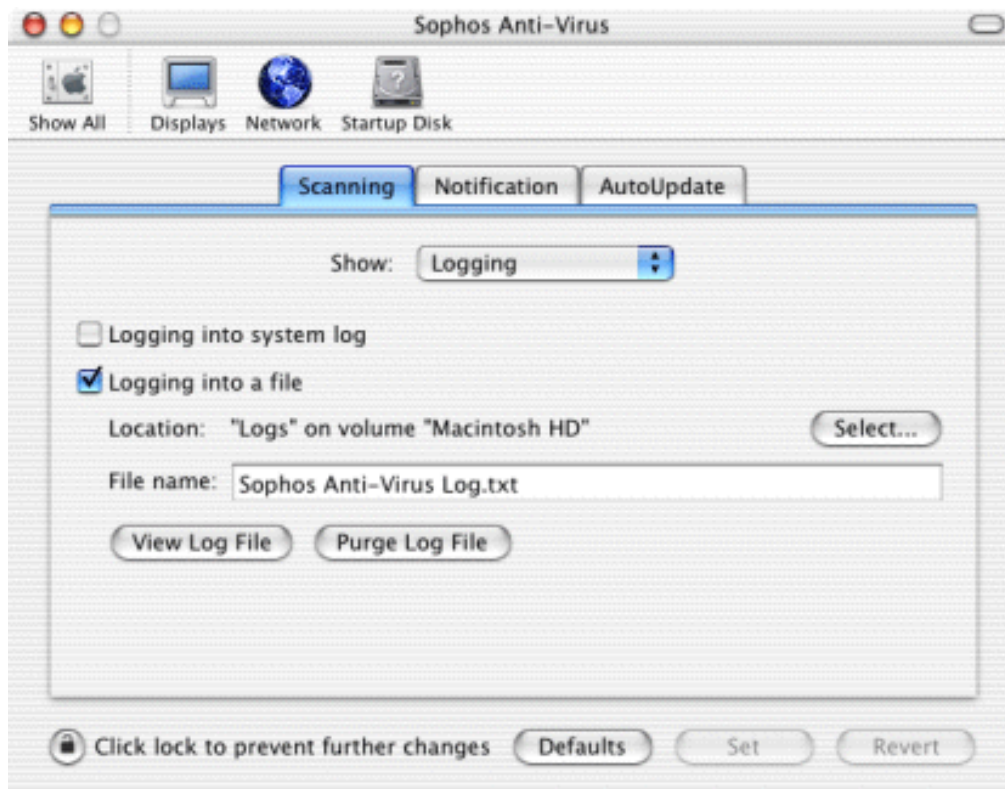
Sophos Anti-Virus

Show All Displays Network Startup Disk

Scanning Notification AutoUpdate

Show: Logging

Logging into system log

Logging into a file

Location: "Logs" on volume "Macintosh HD" Select...

File name: Sophos Anti-Virus Log.txt

View Log File Purge Log File

Click lock to prevent further changes Defaults Set Revert